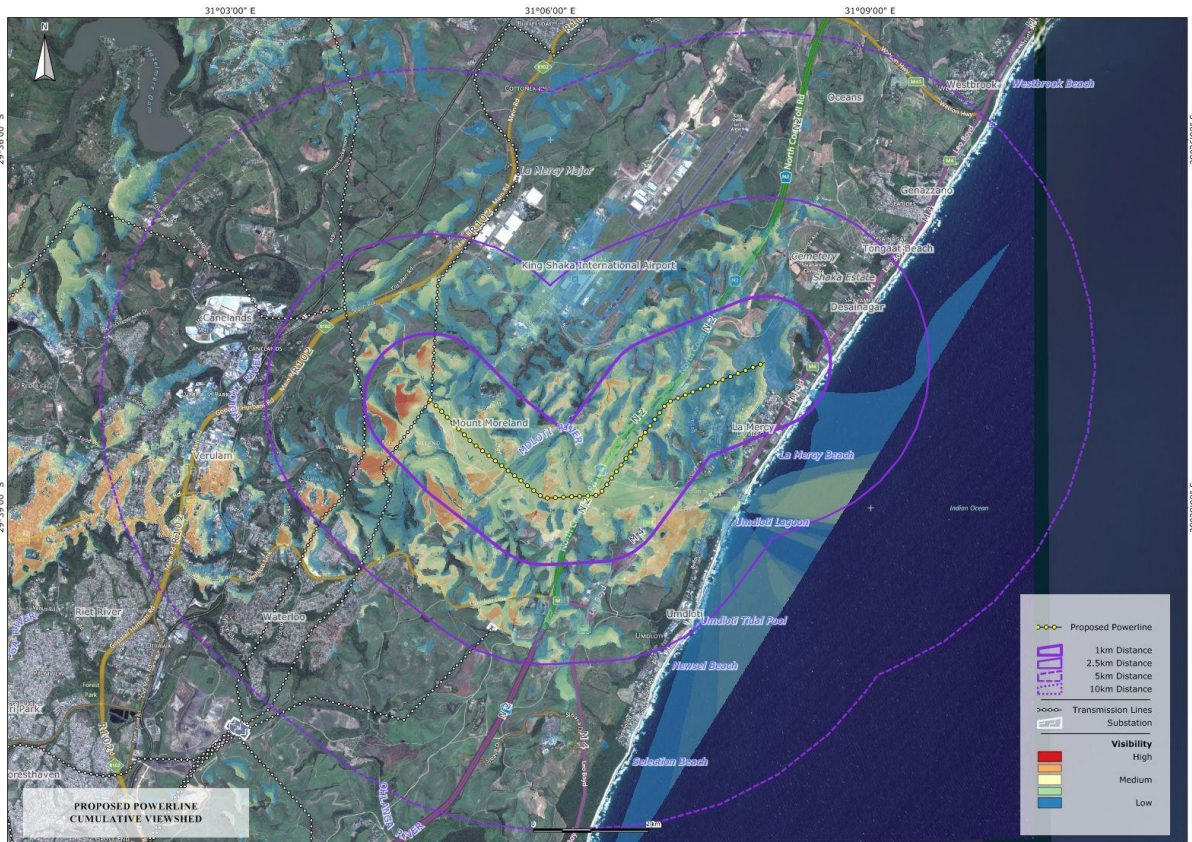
31°03'00" E
31°06'00" E
31°09'00" E

N

Westbrook
Westbrook Beach
Oceans
Genazzano
Tongaat Beach
Cemetery
Shaka Estate
Desainagar
La Mercy Major
King Shaka International Airport
Canelands
Mount Moreland
MDLOTI RIVER
La Mercy
La Mercy Beach
Umdloti Lagoon
Verulam
Indian Ocean
Riet River
Waterloo
Umdloti
Umdloti Tidal Pool
Newsel Beach
Selection Beach
Park
Foresthaven
North Coast Rd

Proposed Powerline
1km Distance
2.5km Distance
5km Distance
10km Distance
Transmission Lines
Substation
Visibility
High
Medium
Low

PROPOSED POWERLINE
CUMULATIVE VIEWSHED

0
2km